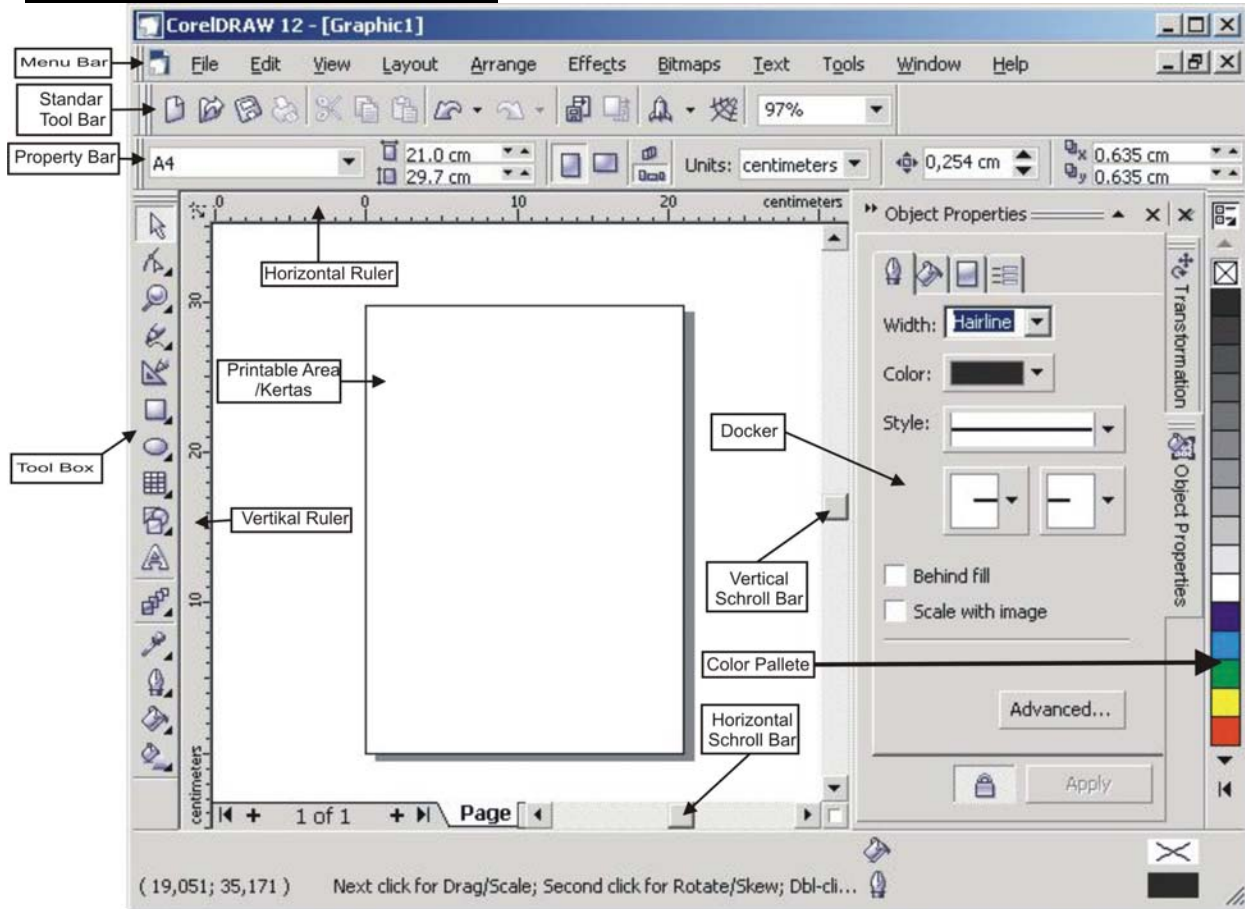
CorelDRAW 12 - [Graphic1]

Menu Bar
File Edit View Layout Arrange Effects Bitmaps Text Tools Window Help

Standar Tool Bar
97%

Property Bar
A4
21.0 cm
29.7 cm
Units: centimeters
0,254 cm
0.635 cm
0.635 cm

0 0 10 20 centimeters

Horizontal Ruler

30

Printable Area /Kertas

20

Tool Box

Vertikal Ruler

10

centimeters

1 of 1
Page

Object Properties
Transformation
Object Properties
Width: Hairline
Color:
Style:
Docker
Behind fill
Scale with image
Vertical Schroll Bar
Color Pallete
Advanced...
Horizontal Schroll Bar
Apply

( 19,051; 35,171 ) Next click for Drag/Scale; Second click for Rotate/Skew; Dbl-cli...